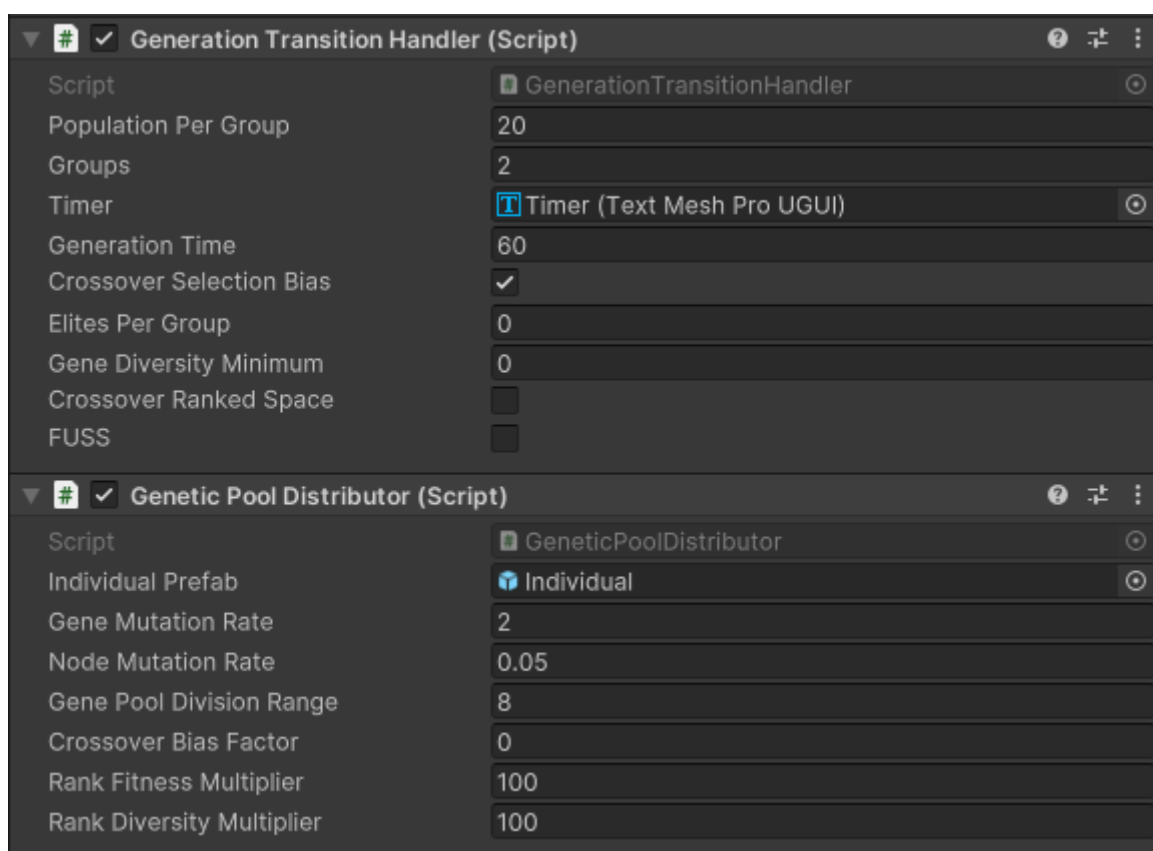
Generation Transition Handler (Script)

| | |
|---|---|
| Script | GenerationTransitionHandler |
| Population Per Group | 20 |
| Groups | 2 |
| Timer | Timer (Text Mesh Pro UGUI) |
| Generation Time | 60 |
| Crossover Selection Bias | ✓ |
| Elites Per Group | 0 |
| Gene Diversity Minimum | 0 |
| Crossover Ranked Space | |
| FUSS | |

Genetic Pool Distributor (Script)

| | |
|---|---|
| Script | GeneticPoolDistributor |
| Individual Prefab | Individual |
| Gene Mutation Rate | 2 |
| Node Mutation Rate | 0.05 |
| Gene Pool Division Range | 8 |
| Crossover Bias Factor | 0 |
| Rank Fitness Multiplier | 100 |
| Rank Diversity Multiplier | 100 |